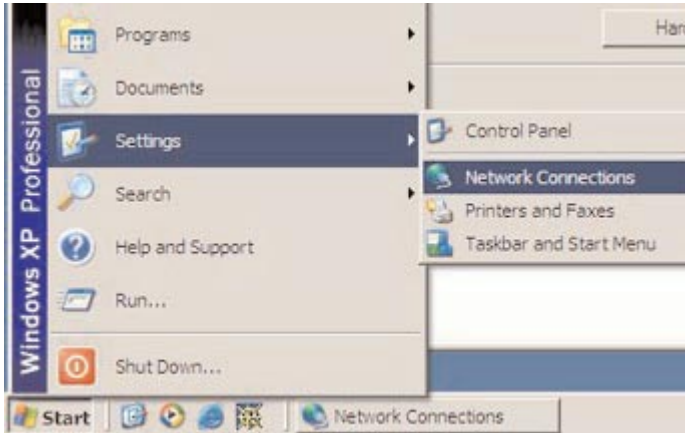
Windows XP Professional

Programs
Documents
Settings
Search
Help and Support
Run...
Shut Down...

Control Panel
Network Connections
Printers and Faxes
Taskbar and Start Menu

Har

Start
Network Connections